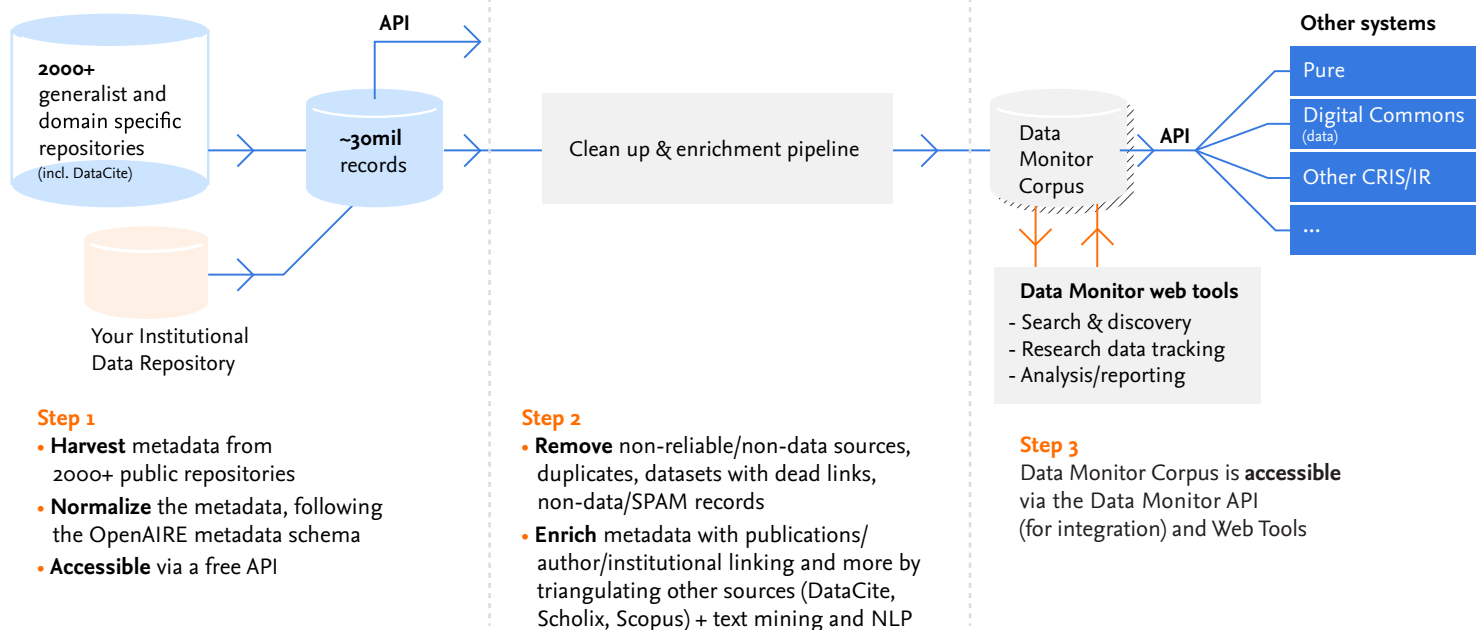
2000+
generalist and domain specific repositories
(incl. DataCite)

API

~30mil records

Your Institutional Data Repository

Clean up & enrichment pipeline

Data Monitor Corpus

API

Other systems

Pure

Digital Commons
(data)

Other CRIS/IR

...

Data Monitor web tools
- Search & discovery
- Research data tracking
- Analysis/reporting

Step 1
• **Harvest** metadata from 2000+ public repositories
• **Normalize** the metadata, following the OpenAIRE metadata schema
• **Accessible** via a free API

Step 2
• **Remove** non-reliable/non-data sources, duplicates, datasets with dead links, non-data/SPAM records
• **Enrich** metadata with publications/ author/institutional linking and more by triangulating other sources (DataCite, Scholix, Scopus) + text mining and NLP

Step 3
Data Monitor Corpus is **accessible** via the Data Monitor API (for integration) and Web Tools